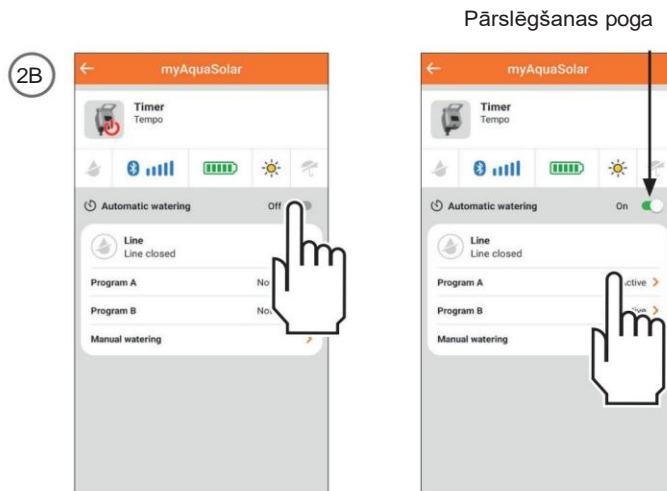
Pārslēgšanas poga

2B

myAquaSolar

Timer
Tempo

Automatic watering
Off

Line
Line closed

Program A
No

Program B
No

Manual watering

myAquaSolar

Timer
Tempo

Automatic watering
On

Line
Line closed

Program A
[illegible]ctive

Program B
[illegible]

Manual watering